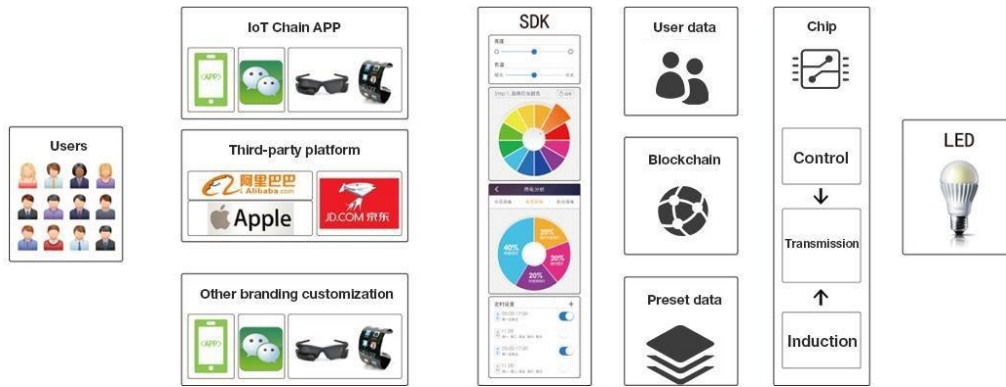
Users

IoT Chain APP

<APP>

Third-party platform

阿里巴巴 Alibaba.com

Apple

JD.COM 京东

Other branding customization

<APP>

SDK

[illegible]

40%

20%

30%

20%

User data

Blockchain

Preset data

Chip

Control

↓

Transmission

↑

Induction

LED